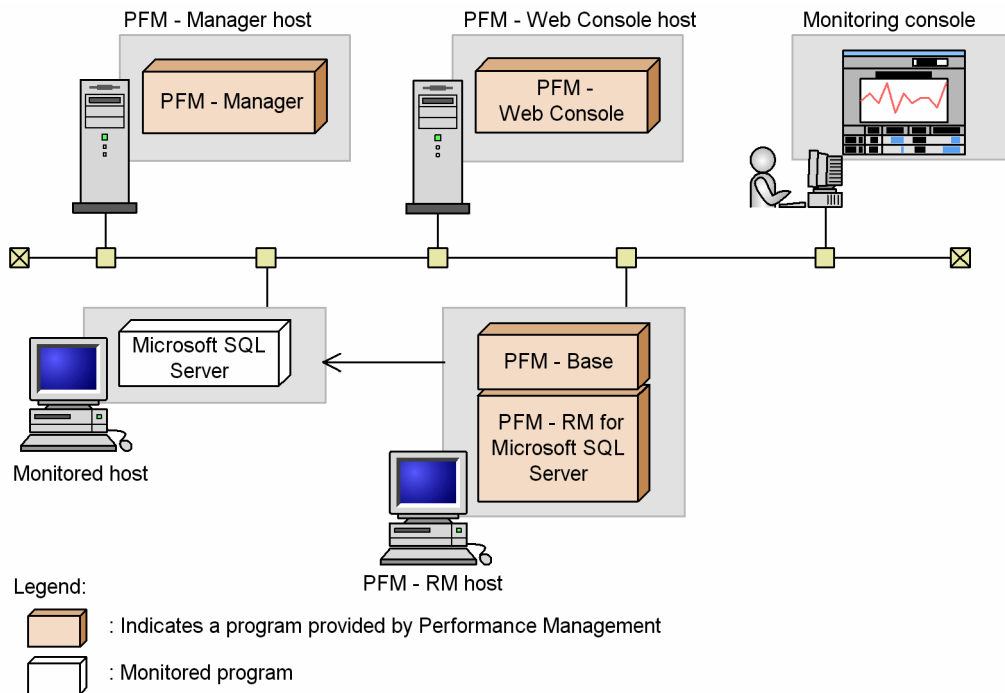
PFM - Manager host

PFM - Manager

PFM - Web Console host

PFM - Web Console

Monitoring console

Microsoft SQL Server

Monitored host

PFM - Base

PFM - RM for Microsoft SQL Server

PFM - RM host

Legend:

: Indicates a program provided by Performance Management

: Monitored program